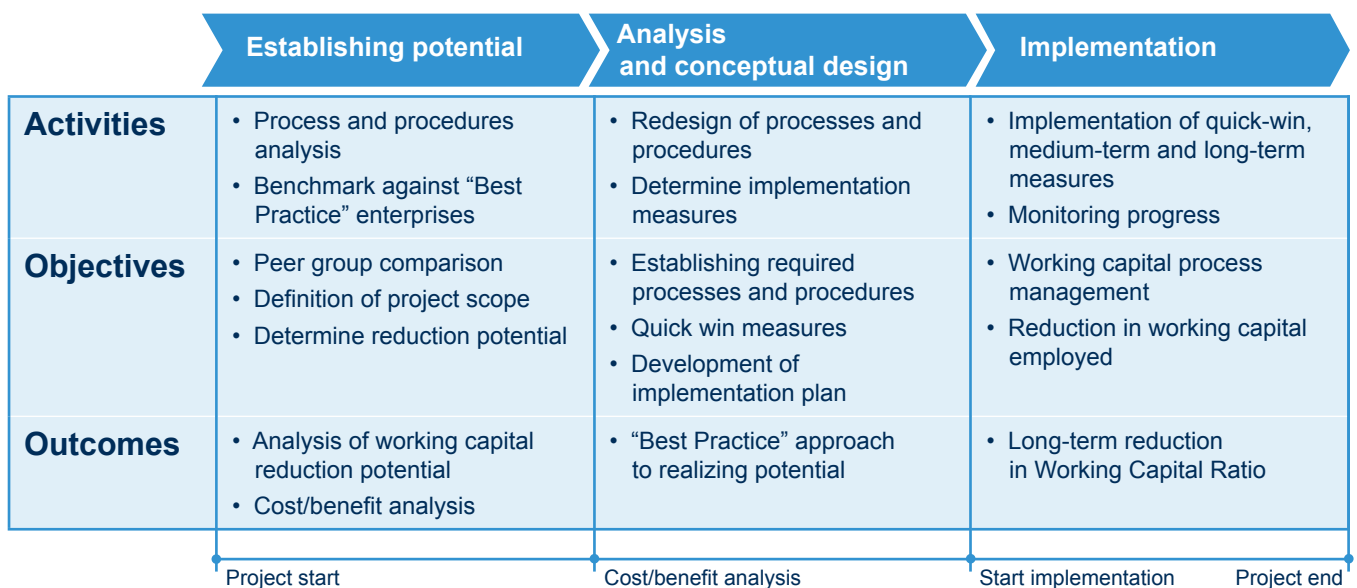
|  | Establishing potential | Analysis and conceptual design | Implementation |
|---|---|---|---|
| Activities | • Process and procedures analysis • Benchmark against "Best Practice" enterprises | • Redesign of processes and procedures • Determine implementation measures | • Implementation of quick-win, medium-term and long-term measures • Monitoring progress |
| Objectives | • Peer group comparison • Definition of project scope • Determine reduction potential | • Establishing required processes and procedures • Quick win measures • Development of implementation plan | • Working capital process management • Reduction in working capital employed |
| Outcomes | • Analysis of working capital reduction potential • Cost/benefit analysis | • "Best Practice" approach to realizing potential | • Long-term reduction in Working Capital Ratio |

Project start
Cost/benefit analysis
Start implementation
Project end